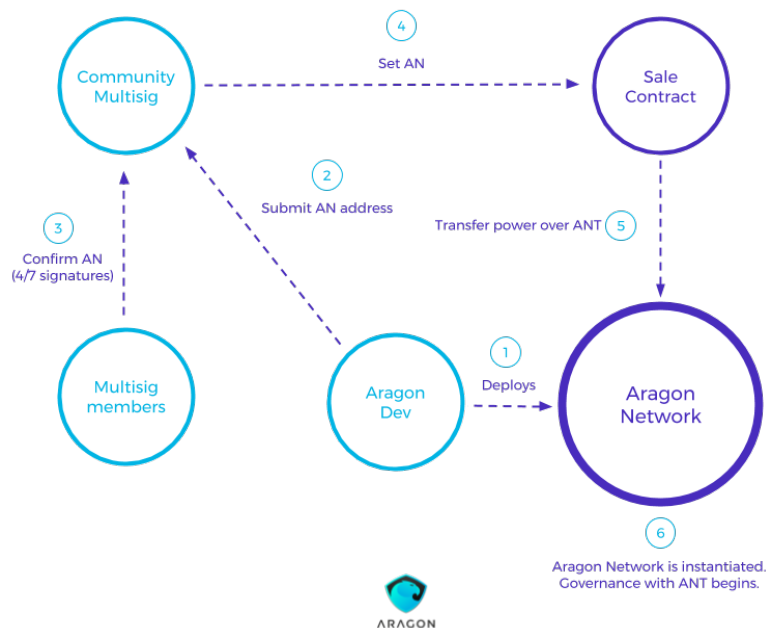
Community Multisig

4
Set AN

Sale Contract

2
Submit AN address

3
Confirm AN
(4/7 signatures)

Transfer power over ANT 5

Multisig members

Aragon Dev

1
Deploys

Aragon Network

6
Aragon Network is instantiated.
Governance with ANT begins.

ARAGON